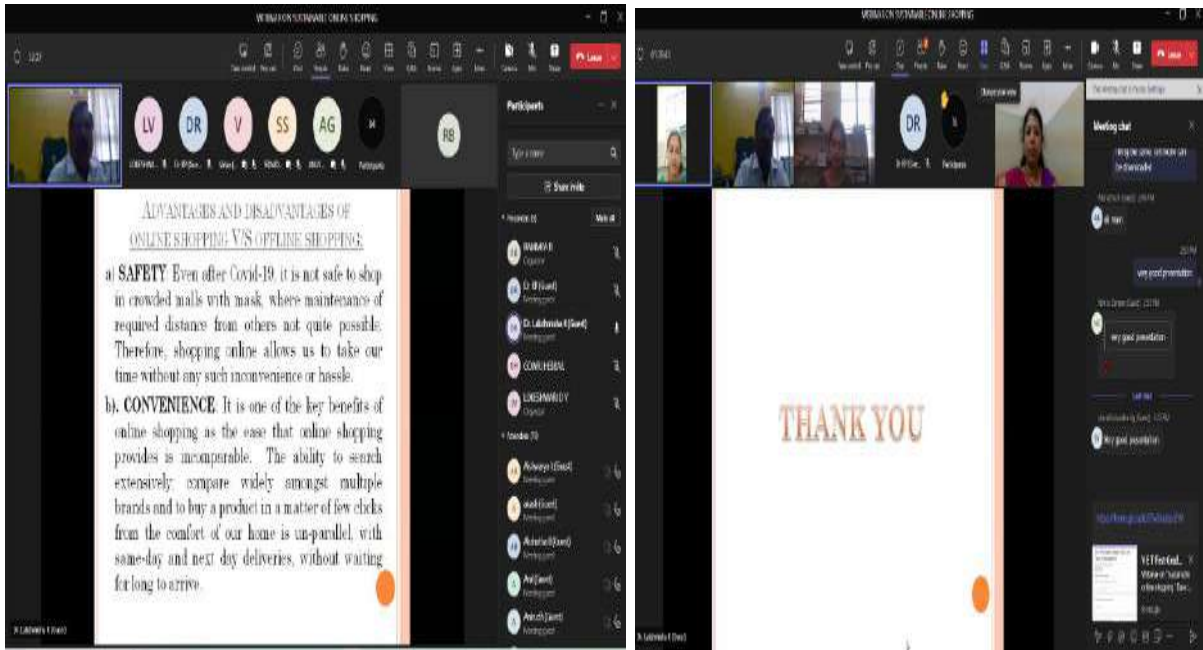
WEBINAR ON SUSTAINABLE ONLINE SHOPPING

Leave

LV DR V SS AG RB

Participants

Share invite

ADVANTAGES AND DISADVANTAGES OF ONLINE SHOPPING V/S OFFLINE SHOPPING:

a) SAFETY: Even after Covid-19, it is not safe to shop in crowded malls with mask, where maintenance of required distance from others not quite possible. Therefore, shopping online allows us to take our time without any such inconvenience or hassle.

b). CONVENIENCE. It is one of the key benefits of online shopping as the ease that online shopping provides is incomparable. The ability to search extensively, compare widely amongst multiple brands and to buy a product in a matter of few clicks from the comfort of our home is un-parallel, with same-day and next day deliveries, without waiting for long to arrive.

WEBINAR ON SUSTAINABLE ONLINE SHOPPING

Leave

DR

Meeting chat

very good presentation

very good presentation

Very good presentation

THANK YOU

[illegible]